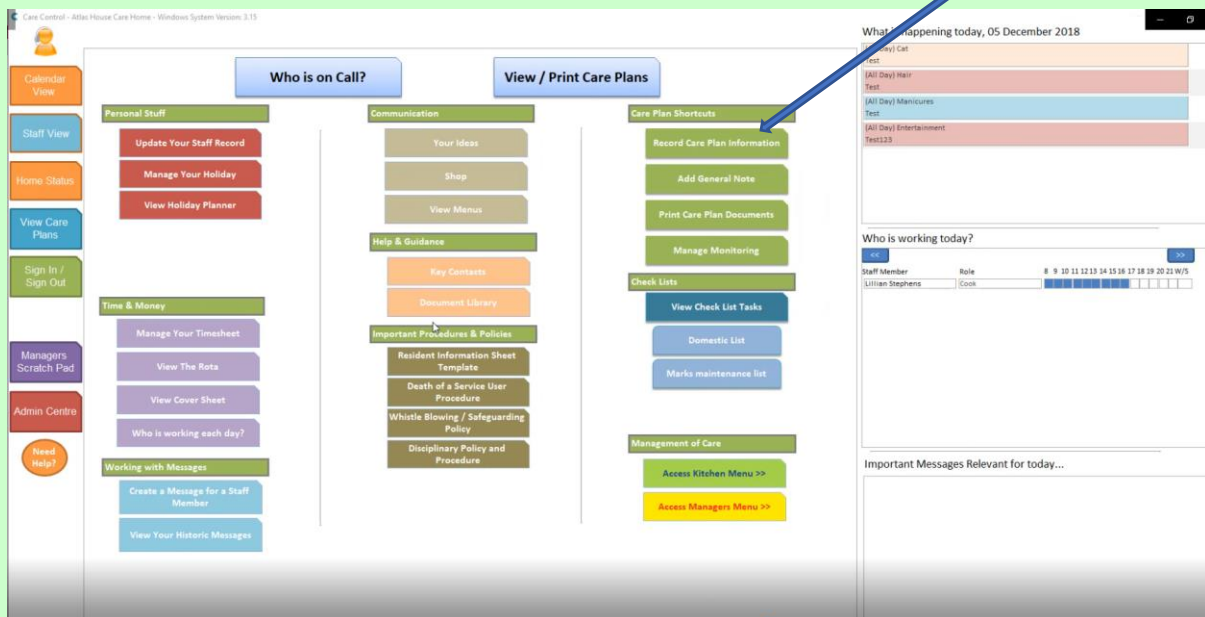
Care Control - Atlas House Care Home - Windows System Version: 3.15

Calendar View
Staff View
Home Status
View Care Plans
Sign In / Sign Out
Managers Scratch Pad
Admin Centre
Need Help?

Who is on Call?
View / Print Care Plans

Personal Stuff
Update Your Staff Record
Manage Your Holiday
View Holiday Planner

Time & Money
Manage Your Timesheet
View The Rota
View Cover Sheet
Who is working each day?

Working with Messages
Create a Message for a Staff Member
View Your Historic Messages

Communication
Your Ideas
Shop
View Menus

Help & Guidance
Key Contacts
Document Library

Important Procedures & Policies
Resident Information Sheet Template
Death of a Service User Procedure
Whistle Blowing / Safeguarding Policy
Disciplinary Policy and Procedure

Care Plan Shortcuts
Record Care Plan Information
Add General Note
Print Care Plan Documents
Manage Monitoring

Check Lists
View Check List Tasks
Domestic List
Marks maintenance list

Management of Care
Access Kitchen Menu >>
Access Managers Menu >>

What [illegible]appening today, 05 December 2018
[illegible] Day) Cat
Test
(All Day) Hair
Test
(All Day) Manicures
Test
(All Day) Entertainment
Test123

Who is working today?
<<
>>
Staff Member
Role
8 9 10 11 12 13 14 15 16 17 18 19 20 21 W/S
Lillian Stephens
Cook

Important Messages Relevant for today...